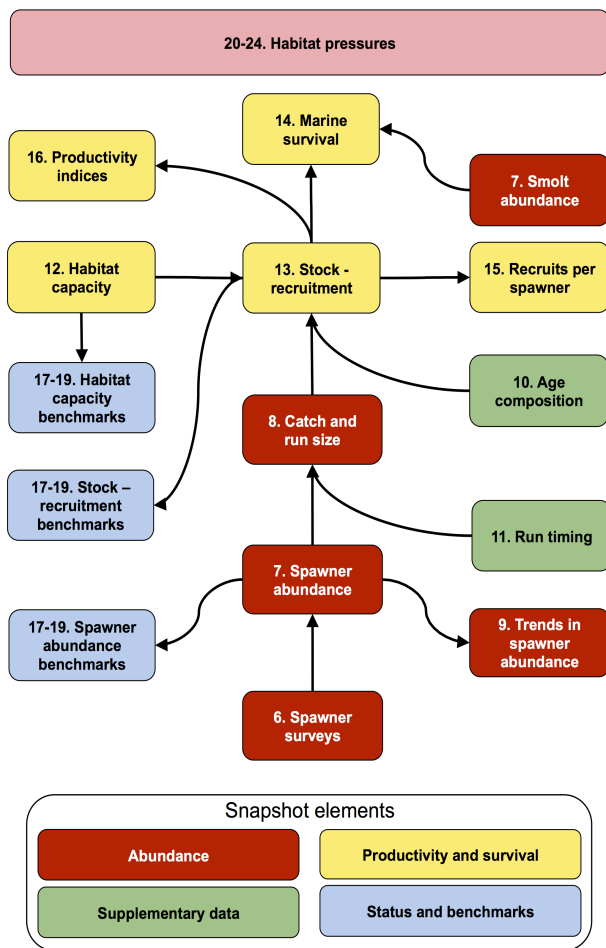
20-24. Habitat pressures

14. Marine survival

16. Productivity indices

7. Smolt abundance

12. Habitat capacity

13. Stock - recruitment

15. Recruits per spawner

17-19. Habitat capacity benchmarks

10. Age composition

8. Catch and run size

17-19. Stock – recruitment benchmarks

11. Run timing

7. Spawner abundance

17-19. Spawner abundance benchmarks

9. Trends in spawner abundance

6. Spawner surveys

Snapshot elements

Abundance

Productivity and survival

Supplementary data

Status and benchmarks